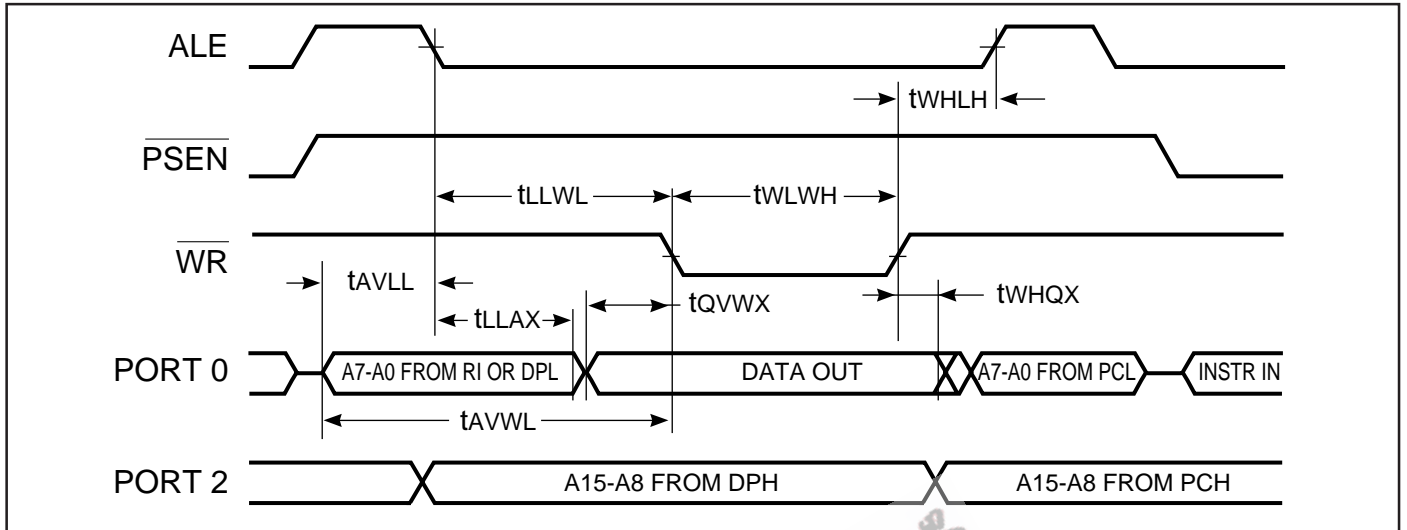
ALE

$t_{WHLH}$

$\overline{PSEN}$

$t_{LLWL}$

$t_{WLWH}$

$\overline{WR}$

$t_{AVLL}$

$t_{LLAX}$

$t_{QVWX}$

$t_{WHQX}$

PORT 0

A7-A0 FROM RI OR DPL

DATA OUT

A7-A0 FROM PCL

INSTR IN

$t_{AVWL}$

PORT 2

A15-A8 FROM DPH

A15-A8 FROM PCH